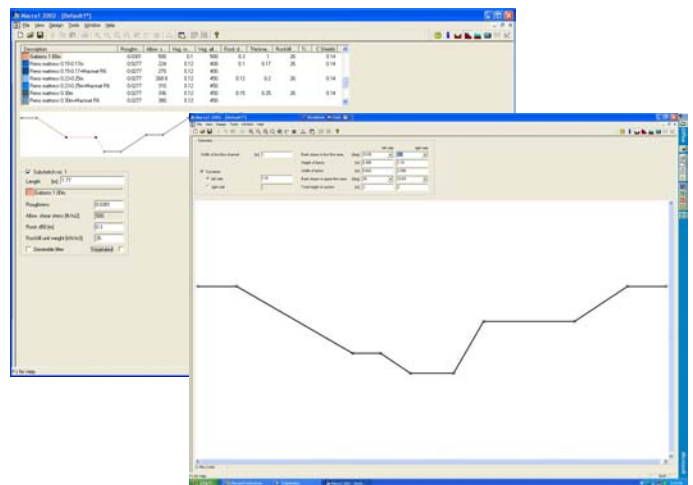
Macra1 2002 - [Default1*]

File View Design Tools Window Help

| Description | Roughn... | Allow. s... | Veg. co... | Veg. all... | Rock d... | Thickne... | Rockfill ... | T... | C Shields |
|---|---|---|---|---|---|---|---|---|---|
| Gabions 1.00m | 0.0301 | 500 | 0.1 | 500 | 0.3 | 1 | 26 | | 0.14 |
| Reno mattress 0.15-0.17m | 0.0277 | 224 | 0.12 | 400 | 0.1 | 0.17 | 26 | | 0.14 |
| Reno mattress 0.15-0.17+Macmat R8 | 0.0277 | 270 | 0.12 | 400 | | | | | |
| Reno mattress 0.23-0.25m | 0.0277 | 268.8 | 0.12 | 450 | 0.12 | 0.2 | 26 | | 0.14 |
| Reno mattress 0.23-0.25m+Macmat R8 | 0.0277 | 310 | 0.12 | 450 | | | | | |
| Reno mattress 0.30m | 0.0277 | 336 | 0.12 | 450 | 0.15 | 0.25 | 26 | | 0.14 |
| Reno mattress 0.30m+Macmat R8 | 0.0277 | 380 | 0.12 | 450 | | | | | |

Substretch no. 1
Length [m] 1.77
Gabions 1.00m
Roughness 0.0301
Allow. shear stress [N/m2] 500
Rock d50 [m] 0.3
Rockfill unit weight [kN/m3] 26
Geotextile filter Unsaturated

For Help

Macra1 2002 - [Default1*]
File View Design Tools Window Help
Geometry
Width of the flow channel [m]
Left side Right side
Bank slope in the flow area [deg] 33.69 33.69
Height of berm [m] 0.5 0.15
Width of berm [m] 0.2 2.96
Bank slope in upper flow area [deg] 26 33.69
Total height of section [m] 2 2
Cross section
left side 1.32
right side
Macra1 2002 - Defa...